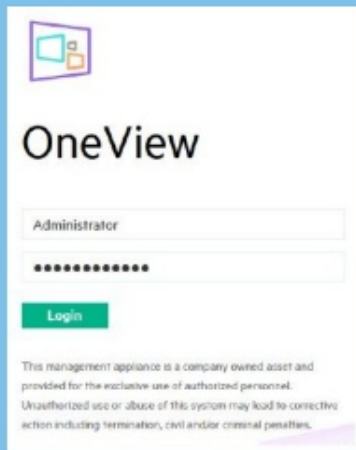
OneView

Administrator

••••••••••••

Login

This management appliance is a company owned asset and provided for the exclusive use of authorized personnel. Unauthorized use or abuse of this system may lead to corrective action including termination, civil and/or criminal penalties.